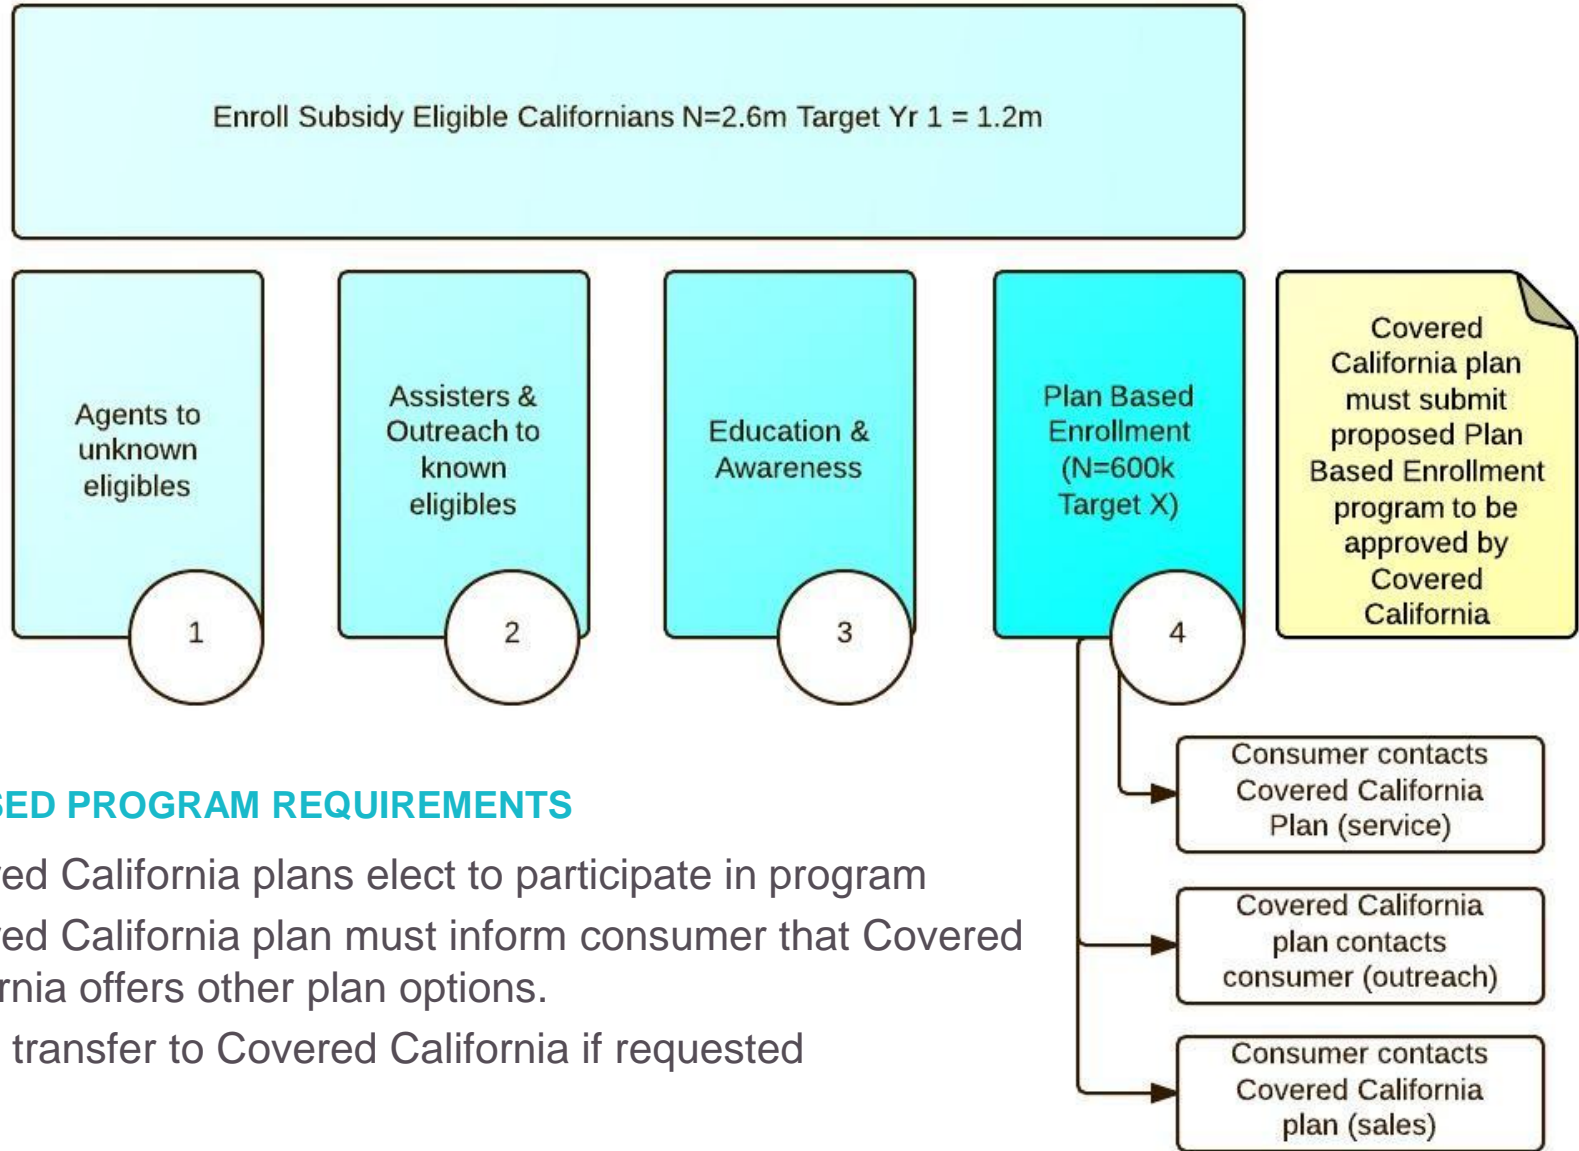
Enroll Subsidy Eligible Californians N=2.6m Target Yr 1 = 1.2m

Agents to unknown eligibles

1

Assisters & Outreach to known eligibles

2

Education & Awareness

3

Plan Based Enrollment (N=600k Target X)

4

Covered California plan must submit proposed Plan Based Enrollment program to be approved by Covered California

Consumer contacts Covered California Plan (service)

Covered California plan contacts consumer (outreach)

Consumer contacts Covered California plan (sales)

SED PROGRAM REQUIREMENTS

red California plans elect to participate in program

red California plan must inform consumer that Covered rnia offers other plan options.

transfer to Covered California if requested